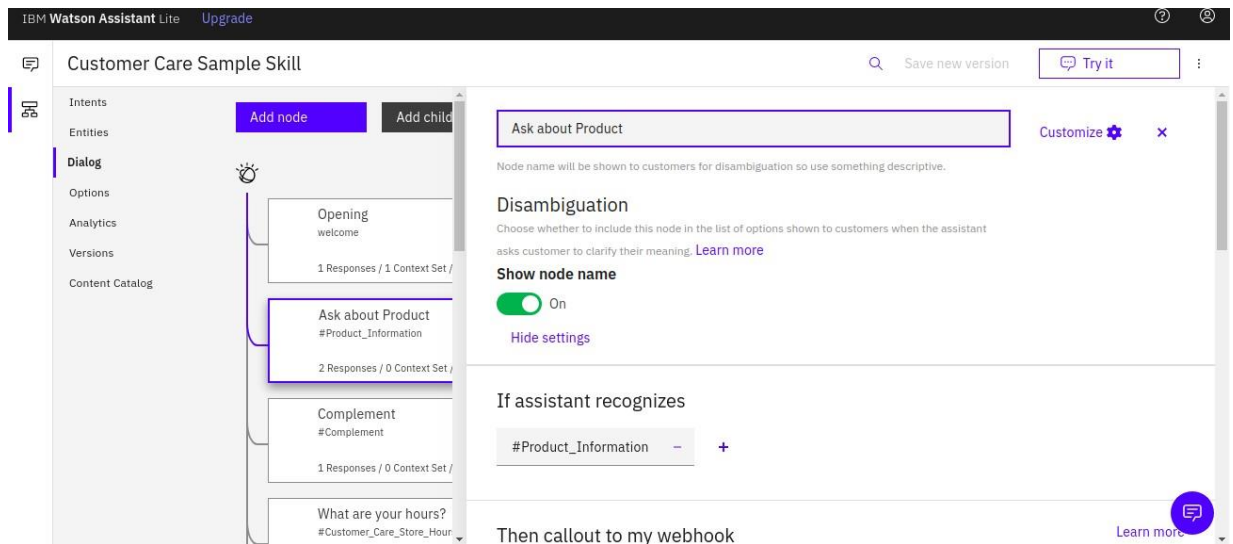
IBM Watson Assistant Lite Upgrade

Customer Care Sample Skill

Save new version

Try it

Intents

Entities

Dialog

Options

Analytics

Versions

Content Catalog

Add node

Add child

Opening
welcome
1 Responses / 1 Context Set /

Ask about Product
#Product_Information
2 Responses / 0 Context Set /

Complement
#Complement
1 Responses / 0 Context Set /

What are your hours?
#Customer_Care_Store_Hour

Ask about Product

Customize

Node name will be shown to customers for disambiguation so use something descriptive.

Disambiguation

Choose whether to include this node in the list of options shown to customers when the assistant asks customer to clarify their meaning. Learn more

Show node name

On

Hide settings

If assistant recognizes

#Product_Information

Then callout to my webhook

Learn more